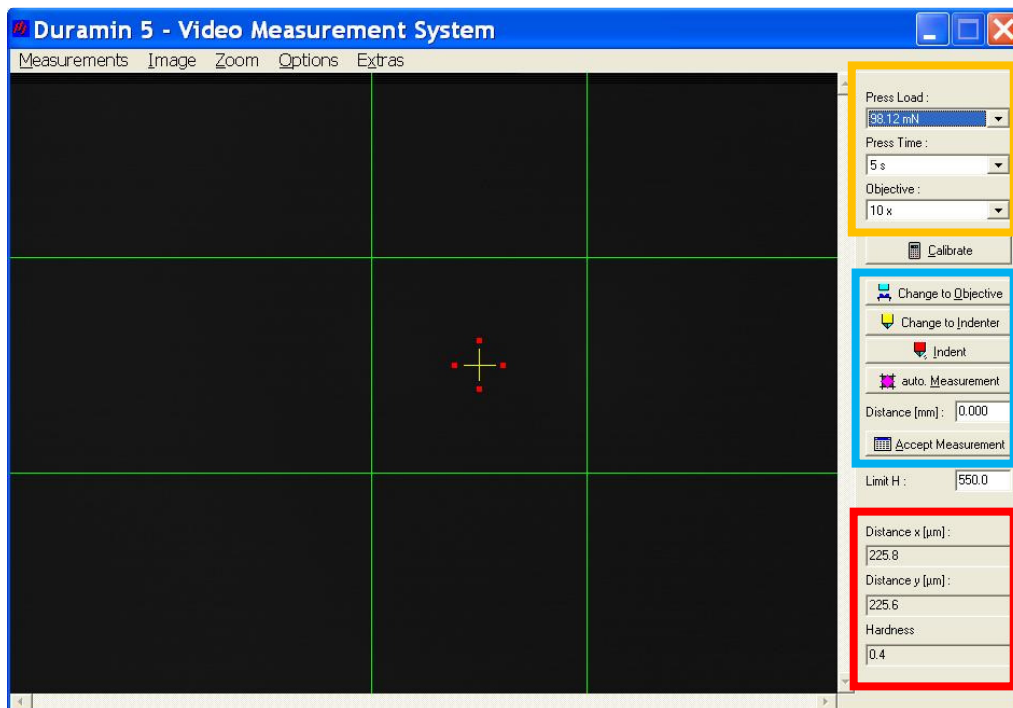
Duramin 5 - Video Measurement System

Measurements Image Zoom Options Extras

Press Load :
98.12 mN
Press Time :
5 s
Objective :
10 x

Calibrate

Change to Objective
Change to Indenter
Indent
auto. Measurement
Distance [mm] : 0.000
Accept Measurement

Limit H : 550.0

Distance x [µm] :
225.8
Distance y [µm] :
225.6
Hardness
0.4